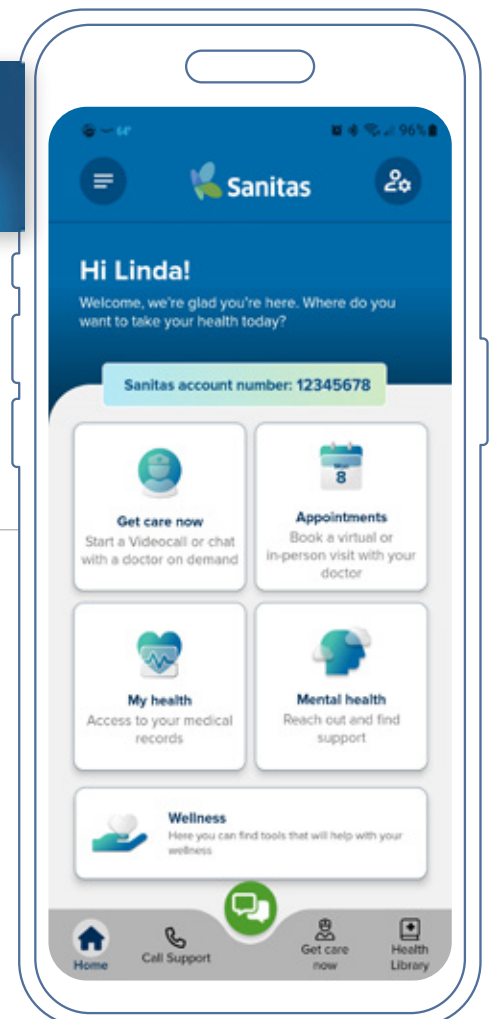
96%

Sanitas

Hi Linda!

Welcome, we're glad you're here. Where do you want to take your health today?

Sanitas account number: 12345678

Get care now
Start a Videocall or chat with a doctor on demand

8

Appointments
Book a virtual or in-person visit with your doctor

My health
Access to your medical records

Mental health
Reach out and find support

Wellness
Here you can find tools that will help with your wellness

Home

Call Support

Get care now

Health Library